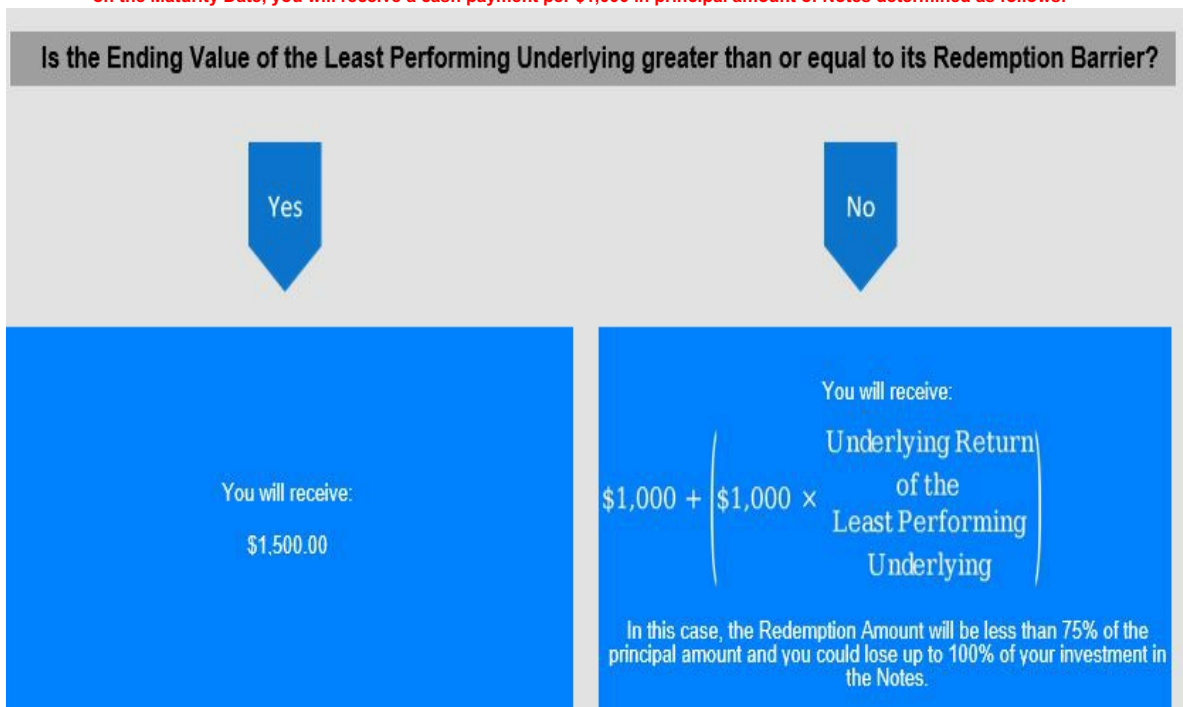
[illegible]

Is the Ending Value of the Least Performing Underlying greater than or equal to its Redemption Barrier?

Yes

No

You will receive:

$1,500.00

You will receive:

$\$1,000 + \left(\$1,000 \times \begin{matrix}\text{Underlying Return} \\ \text{of the} \\ \text{Least Performing} \\ \text{Underlying}\end{matrix}\right)$

In this case, the Redemption Amount will be less than 75% of the principal amount and you could lose up to 100% of your investment in the Notes.